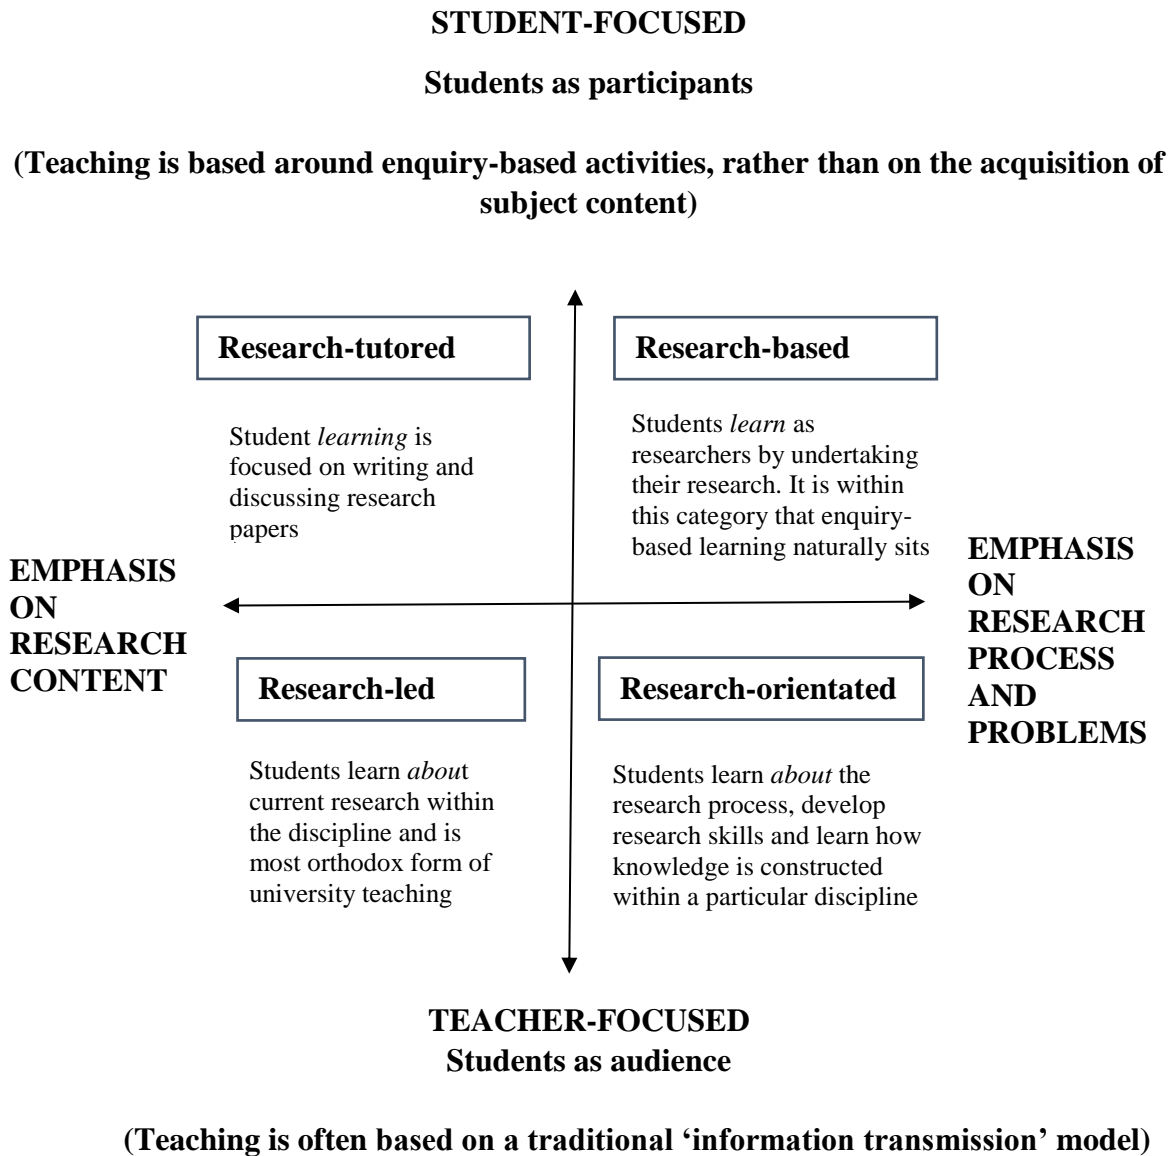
STUDENT-FOCUSED

Students as participants

(Teaching is based around enquiry-based activities, rather than on the acquisition of subject content)

Research-tutored

Student *learning* is focused on writing and discussing research papers

Research-based

Students *learn* as researchers by undertaking their research. It is within this category that enquiry-based learning naturally sits

EMPHASIS ON RESEARCH CONTENT

EMPHASIS ON RESEARCH PROCESS AND PROBLEMS

Research-led

Students learn *about*t current research within the discipline and is most orthodox form of university teaching

Research-orientated

Students learn *about* the research process, develop research skills and learn how knowledge is constructed within a particular discipline

TEACHER-FOCUSED
Students as audience

(Teaching is often based on a traditional 'information transmission' model)